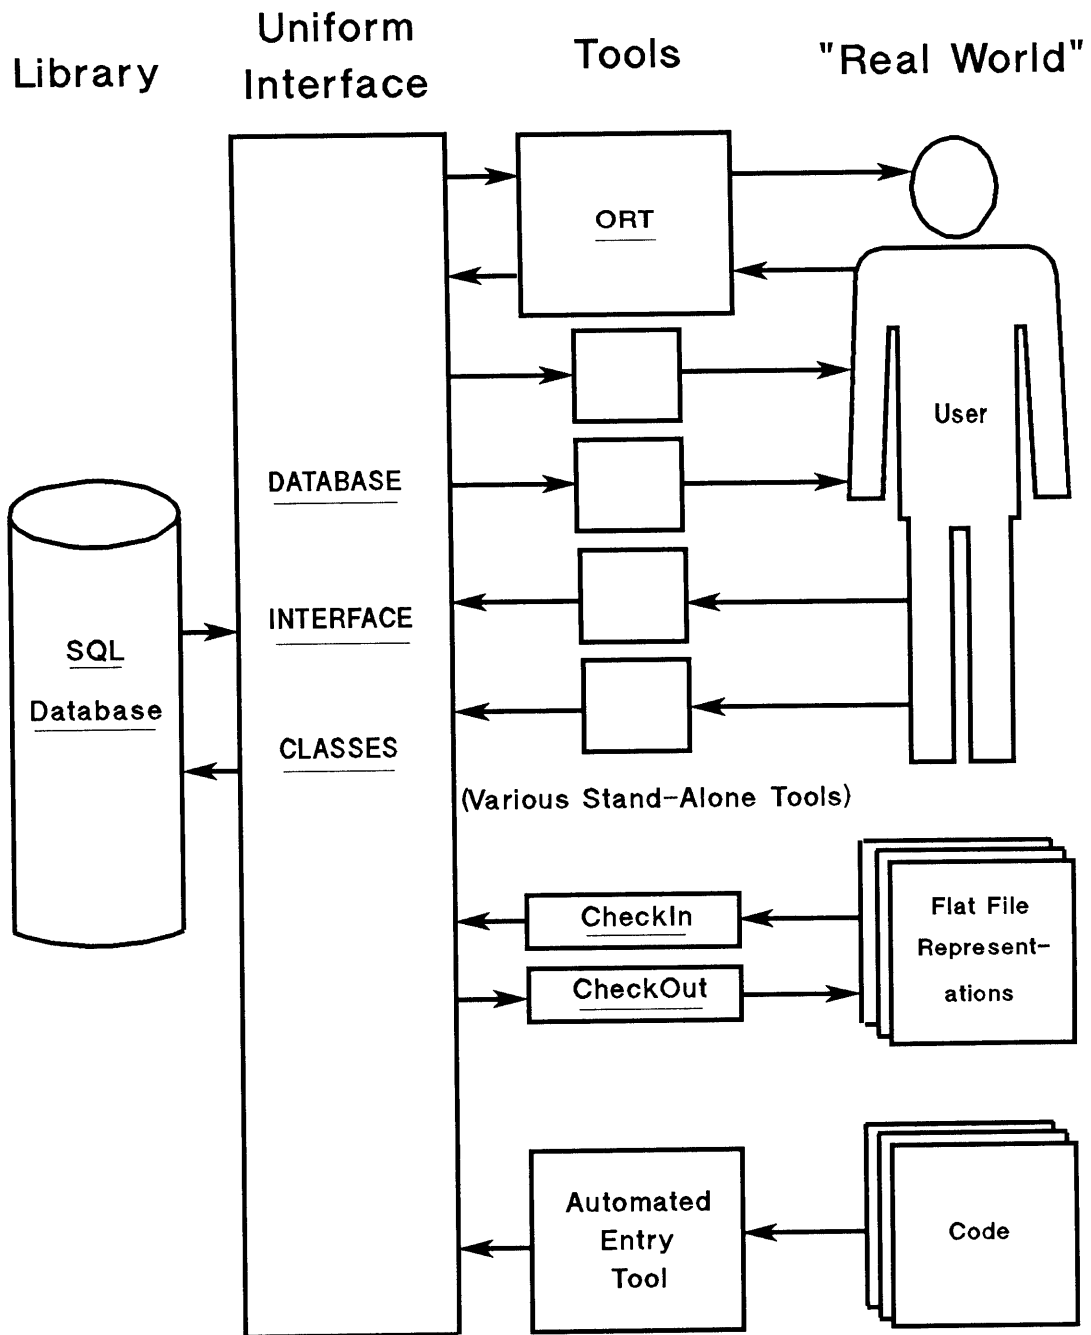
Library

Uniform Interface

Tools

"Real World"

ORT

User

DATABASE

INTERFACE

CLASSES

SQL Database

(Various Stand-Alone Tools)

CheckIn

CheckOut

Flat File Representations

Automated Entry Tool

Code